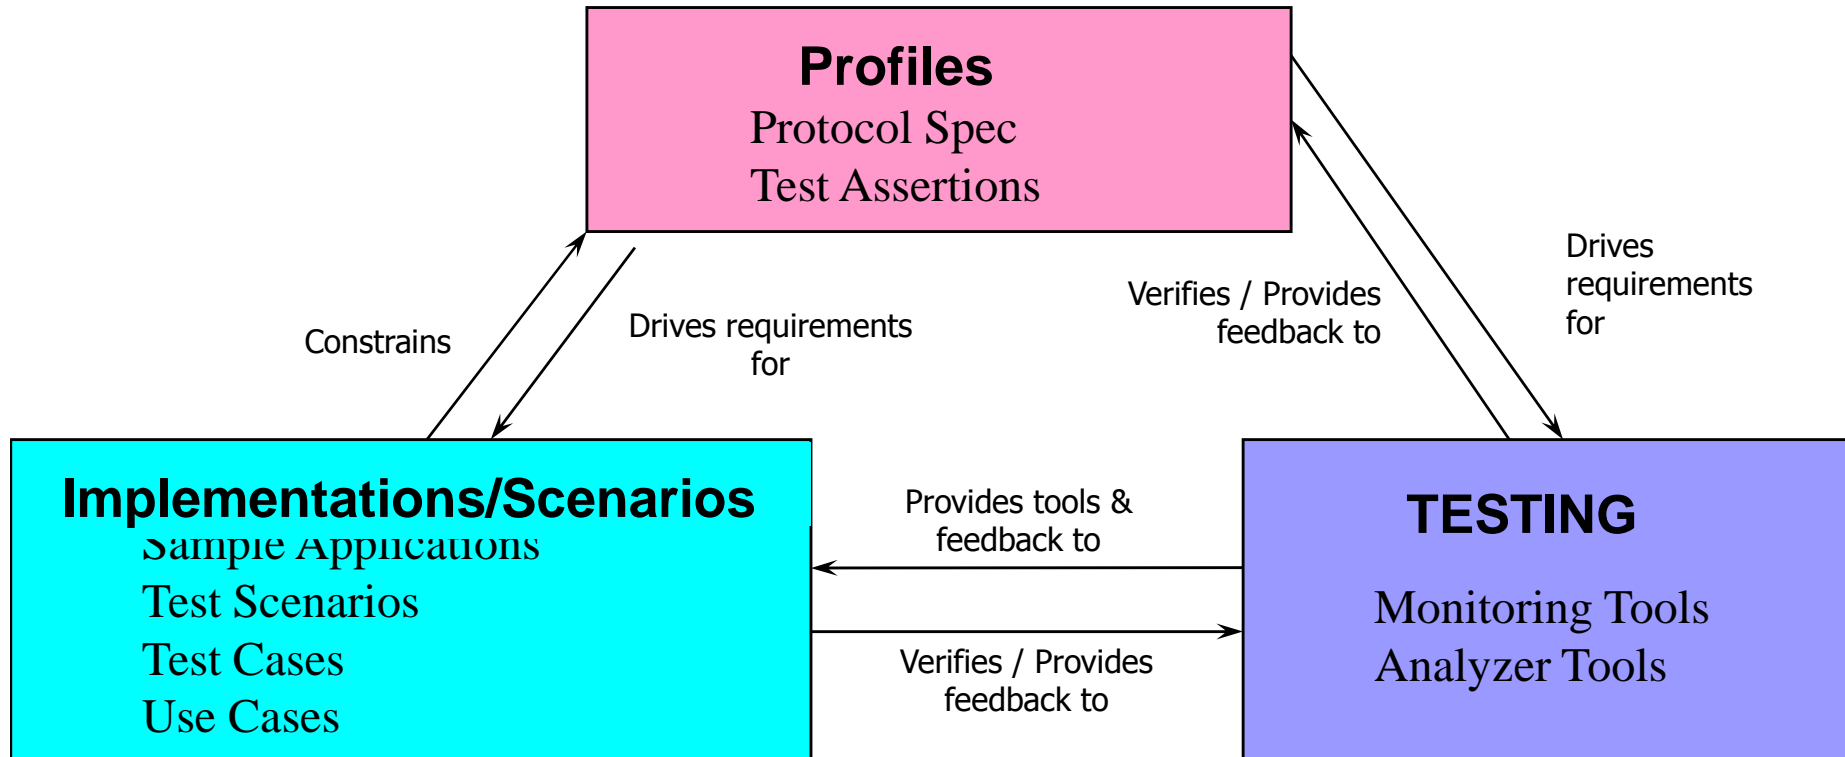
Profiles
Protocol Spec
Test Assertions

Constrains

Drives requirements for

Verifies / Provides feedback to

Drives requirements for

Implementations/Scenarios
Sample Applications
Test Scenarios
Test Cases
Use Cases

Provides tools & feedback to

Verifies / Provides feedback to

TESTING
Monitoring Tools
Analyzer Tools